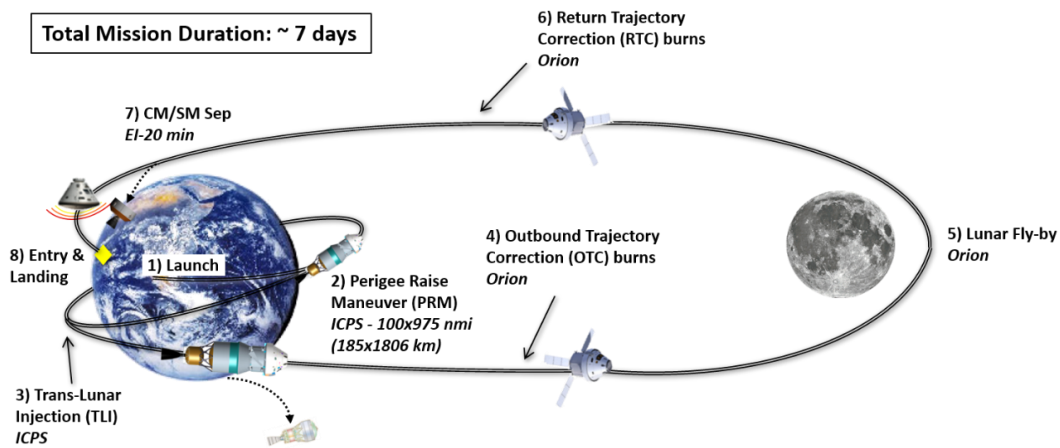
Total Mission Duration: ~ 7 days

6) Return Trajectory Correction (RTC) burns
*Orion*

7) CM/SM Sep
*EI-20 min*

8) Entry & Landing

1) Launch

2) Perigee Raise Maneuver (PRM)
*ICPS - 100x975 nmi (185x1806 km)*

4) Outbound Trajectory Correction (OTC) burns
*Orion*

5) Lunar Fly-by
*Orion*

3) Trans-Lunar Injection (TLI)
*ICPS*